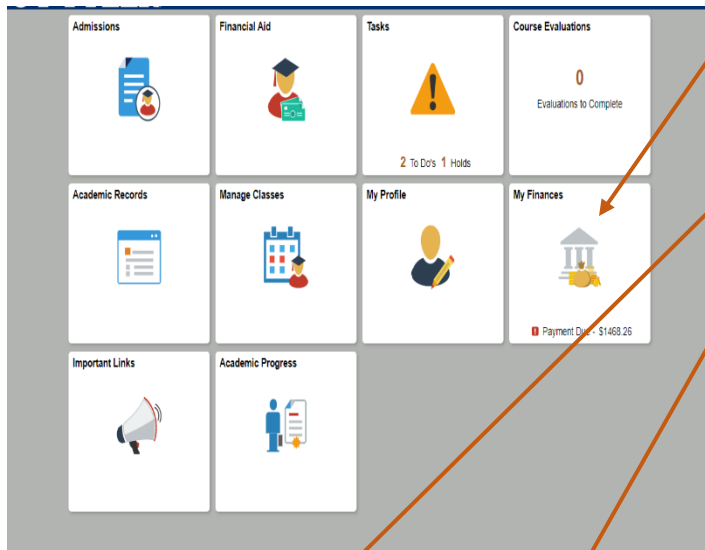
Admissions

Financial Aid

Tasks

2 To Do's 1 Holds

Course Evaluations

0

Evaluations to Complete

Academic Records

Manage Classes

My Profile

My Finances

! Payment Due - $1468.26

Important Links

Academic Progress